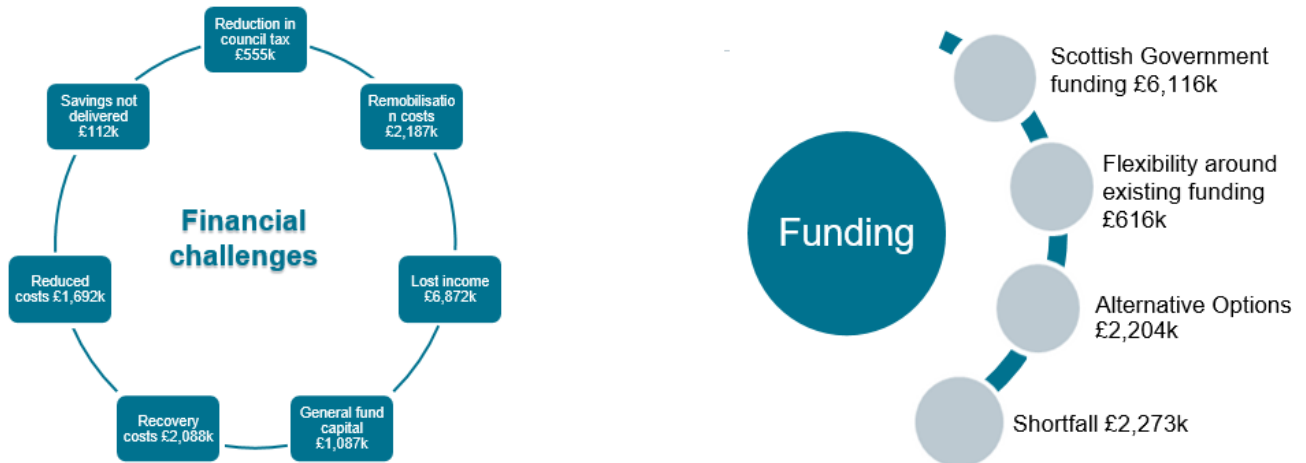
Reduction in council tax £555k

Remobilisation costs £2,187k

Lost income £6,872k

General fund capital £1,087k

Recovery costs £2,088k

Reduced costs £1,692k

Savings not delivered £112k

Financial challenges

Funding

Scottish Government funding £6,116k

Flexibility around existing funding £616k

Alternative Options £2,204k

Shortfall £2,273k